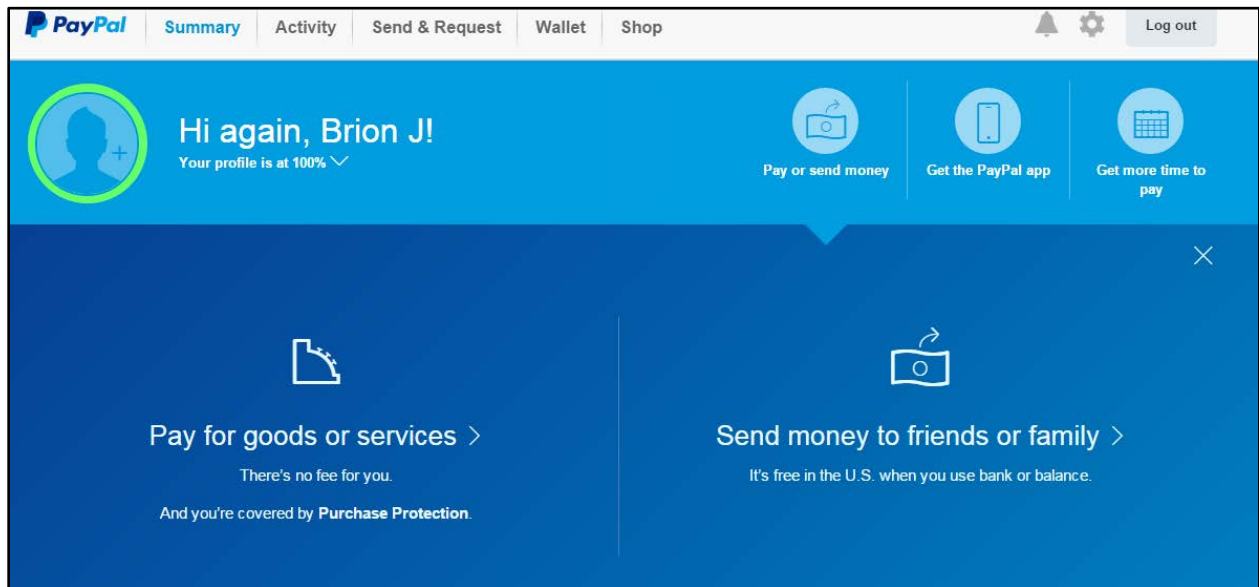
PayPal Summary Activity Send & Request Wallet Shop Log out

Hi again, Brion J!
Your profile is at 100%

Pay or send money
Get the PayPal app
Get more time to pay

Pay for goods or services >
There's no fee for you.
And you're covered by Purchase Protection.

Send money to friends or family >
It's free in the U.S. when you use bank or balance.